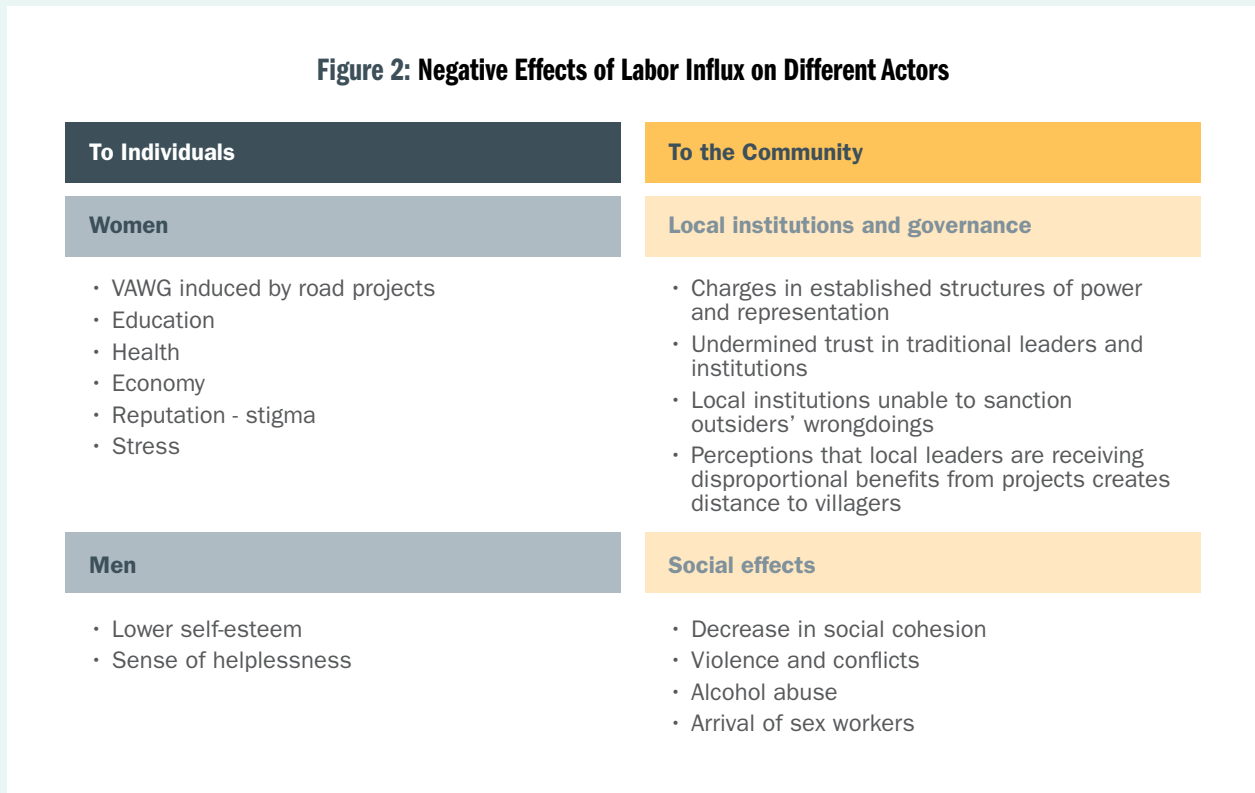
Figure 2: Negative Effects of Labor Influx on Different Actors

To Individuals

Women

- VAWG induced by road projects
- Education
- Health
- Economy
- Reputation - stigma
- Stress

Men

- Lower self-esteem
- Sense of helplessness

To the Community

Local institutions and governance

- Charges in established structures of power and representation
- Undermined trust in traditional leaders and institutions
- Local institutions unable to sanction outsiders' wrongdoings
- Perceptions that local leaders are receiving disproportional benefits from projects creates distance to villagers

Social effects

- Decrease in social cohesion
- Violence and conflicts
- Alcohol abuse
- Arrival of sex workers